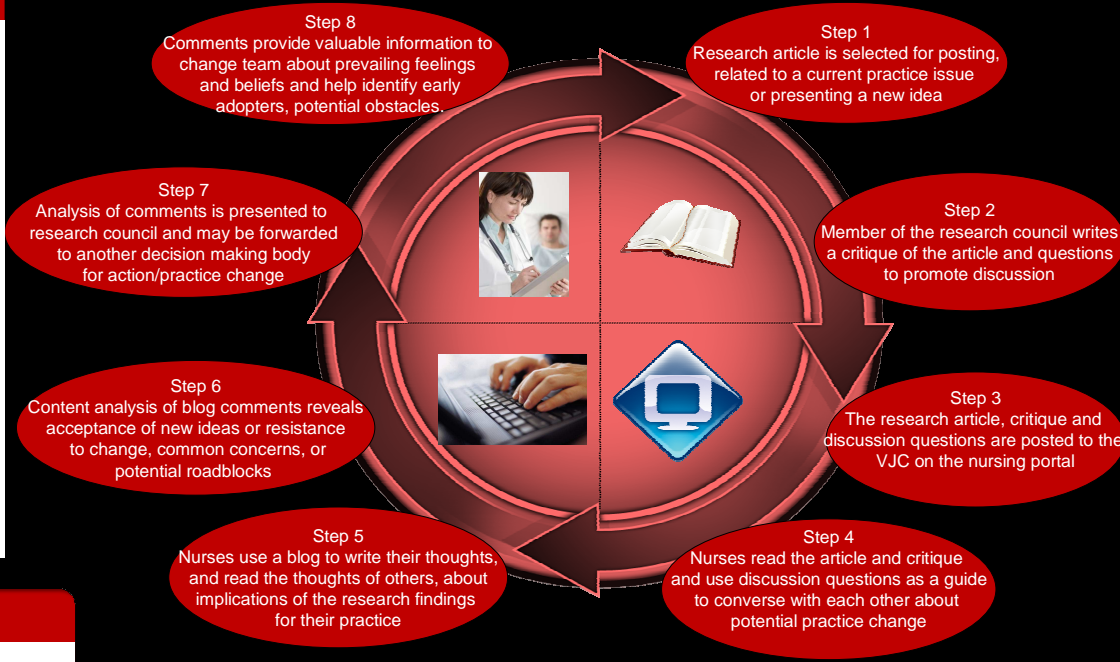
Step 1
Research article is selected for posting, related to a current practice issue or presenting a new idea

Step 2
Member of the research council writes a critique of the article and questions to promote discussion

Step 3
The research article, critique and discussion questions are posted to the VJC on the nursing portal

Step 4
Nurses read the article and critique and use discussion questions as a guide to converse with each other about potential practice change

Step 5
Nurses use a blog to write their thoughts, and read the thoughts of others, about implications of the research findings for their practice

Step 6
Content analysis of blog comments reveals acceptance of new ideas or resistance to change, common concerns, or potential roadblocks

Step 7
Analysis of comments is presented to research council and may be forwarded to another decision making body for action/practice change

Step 8
Comments provide valuable information to change team about prevailing feelings and beliefs and help identify early adopters, potential obstacles.